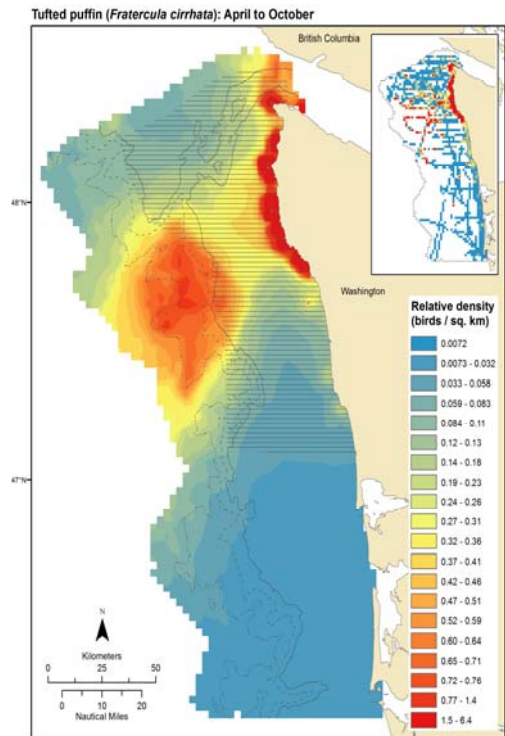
Tufted puffin (*Fratercula cirrhata*): April to October

British Columbia

48°N

Washington

47°N

Relative density (birds / sq. km)

0.0072
0.0073 - 0.032
0.033 - 0.058
0.059 - 0.083
0.084 - 0.11
0.12 - 0.13
0.14 - 0.18
0.19 - 0.23
0.24 - 0.26
0.27 - 0.31
0.32 - 0.36
0.37 - 0.41
0.42 - 0.46
0.47 - 0.51
0.52 - 0.59
0.60 - 0.64
0.65 - 0.71
0.72 - 0.76
0.77 - 1.4
1.5 - 6.4

N

Kilometers
0 25 50

0 10 20
Nautical Miles